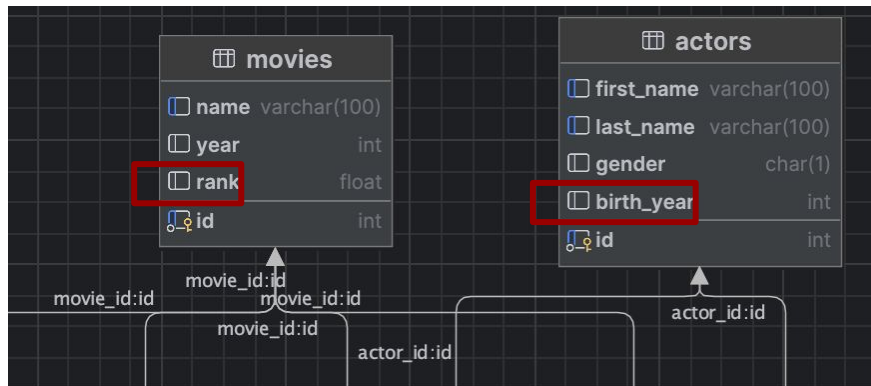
movies

| | |
|---|---|
| name | varchar(100) |
| year | int |
| rank | float |
| id | int |

actors

| | |
|---|---|
| first_name | varchar(100) |
| last_name | varchar(100) |
| gender | char(1) |
| birth_year | int |
| id | int |

movie_id:id
movie_id:id
movie_id:id
movie_id:id
actor_id:id
actor_id:id